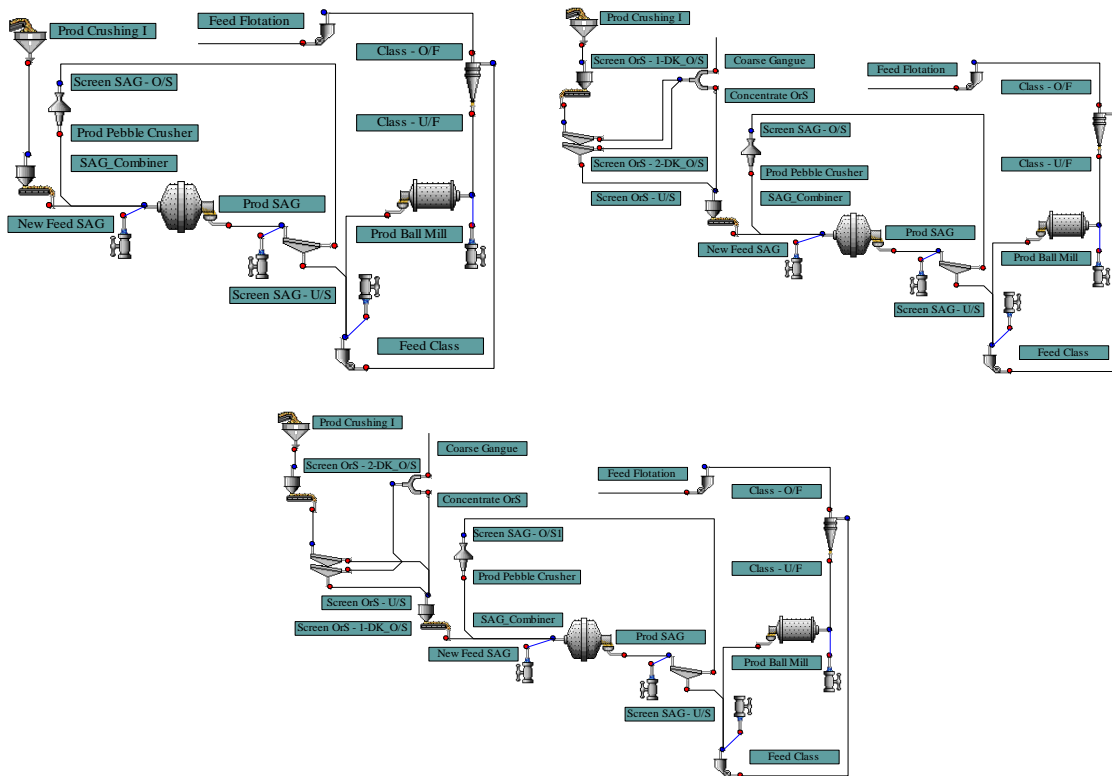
Prod Crushing I

Feed Flotation

Class - O/F

Screen SAG - O/S

Prod Pebble Crusher

Class - U/F

SAG_Combiner

Prod SAG

New Feed SAG

Prod Ball Mill

Screen SAG - U/S

Feed Class

Prod Crushing I

Screen OrS - 1-DK_O/S

Coarse Gangue

Feed Flotation

Concentrate OrS

Class - O/F

Screen SAG - O/S

Screen OrS - 2-DK_O/S

Prod Pebble Crusher

Class - U/F

Screen OrS - U/S

SAG_Combiner

Prod SAG

New Feed SAG

Prod Ball Mill

Screen SAG - U/S

Feed Class

Prod Crushing I

Coarse Gangue

Screen OrS - 2-DK_O/S

Concentrate OrS

Feed Flotation

Class - O/F

Screen SAG - O/S1

Prod Pebble Crusher

Class - U/F

Screen OrS - U/S

SAG_Combiner

Screen OrS - 1-DK_O/S

Prod SAG

New Feed SAG

Prod Ball Mill

Screen SAG - U/S

Feed Class